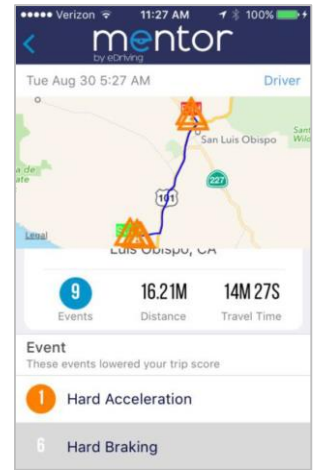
••••• Verizon 11:27 AM 100%

mentor
by eDriving

Tue Aug 30 5:27 AM

Driver

San Luis Obispo

Sant
Wild

a de
ate

227

101

Luis Obispo, CA

9
Events

16.21M
Distance

14M 27S
Travel Time

Event
These events lowered your trip score

1 Hard Acceleration

6 Hard Braking